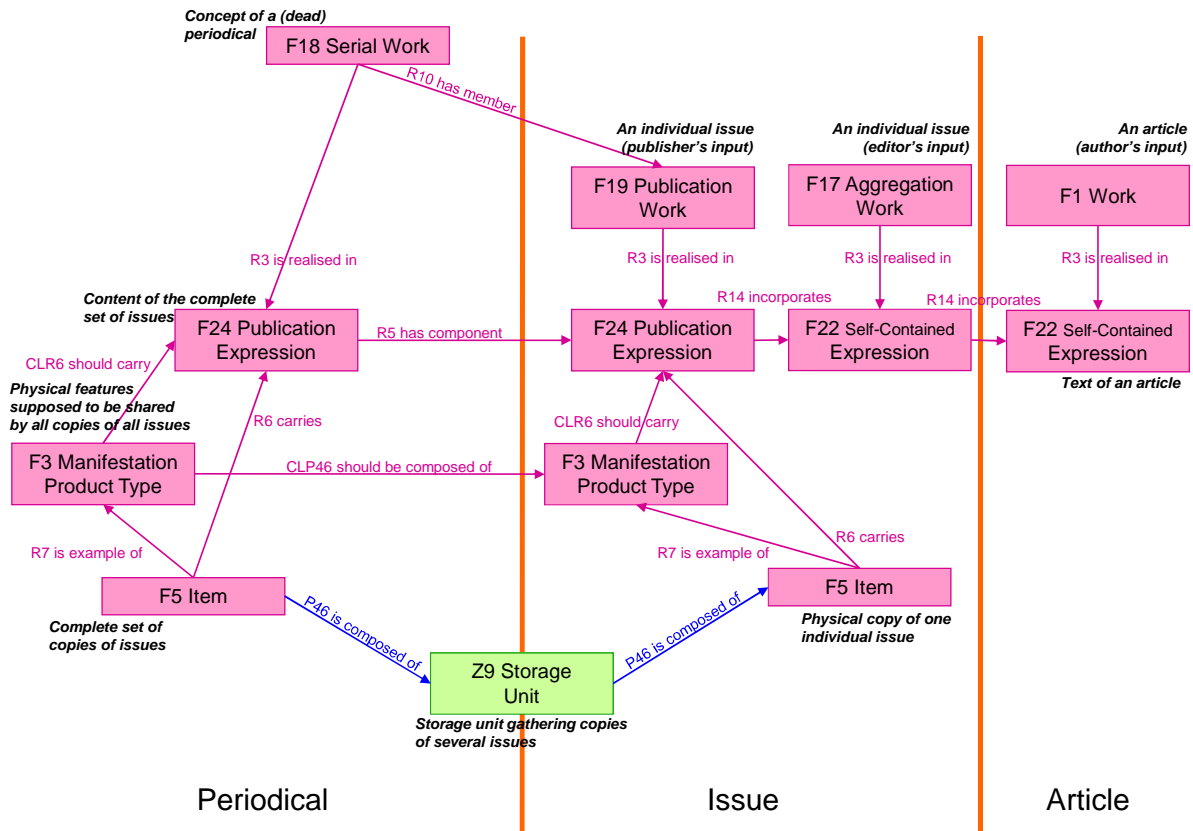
Concept of a (dead) periodical

F18 Serial Work

R10 has member

An individual issue (publisher's input)

An individual issue (editor's input)

An article (author's input)

F19 Publication Work

F17 Aggregation Work

F1 Work

R3 is realised in

R3 is realised in

R3 is realised in

R3 is realised in

Content of the complete set of issues

R14 incorporates

R14 incorporates

F24 Publication Expression

R5 has component

F24 Publication Expression

F22 Self-Contained Expression

F22 Self-Contained Expression

CLR6 should carry

Text of an article

Physical features supposed to be shared by all copies of all issues

R6 carries

CLR6 should carry

F3 Manifestation Product Type

CLP46 should be composed of

F3 Manifestation Product Type

R6 carries

R7 is example of

R7 is example of

F5 Item

F5 Item

P46 is composed of

P46 is composed of

Physical copy of one individual issue

Complete set of copies of issues

Z9 Storage Unit

Storage unit gathering copies of several issues

Periodical

Issue

Article